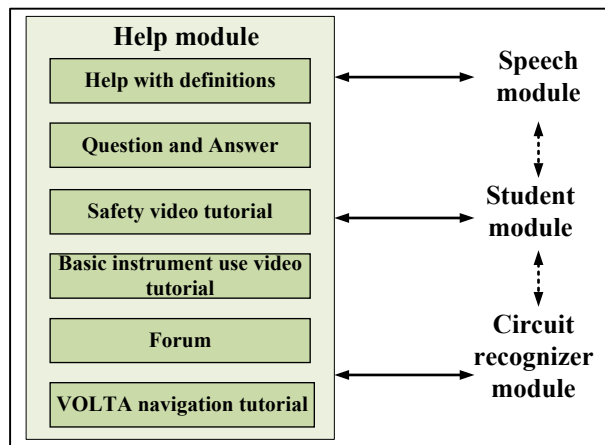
Help module

Help with definitions

Question and Answer

Safety video tutorial

Basic instrument use video tutorial

Forum

VOLTA navigation tutorial

Speech module

Student module

Circuit recognizer module